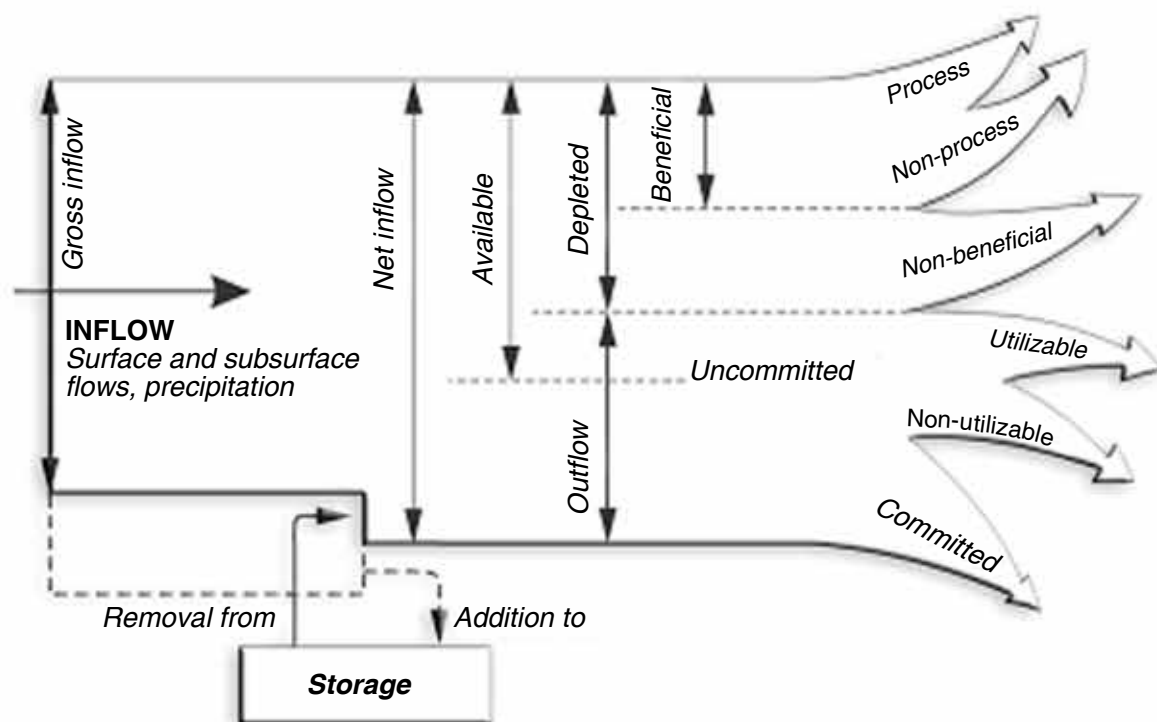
Gross inflow

INFLOW
Surface and subsurface flows, precipitation

Net inflow

Available

Depleted

Beneficial

Outflow

Uncommitted

Process

Non-process

Non-beneficial

Utilizable

Non-utilizable

Committed

Removal from

Addition to

Storage